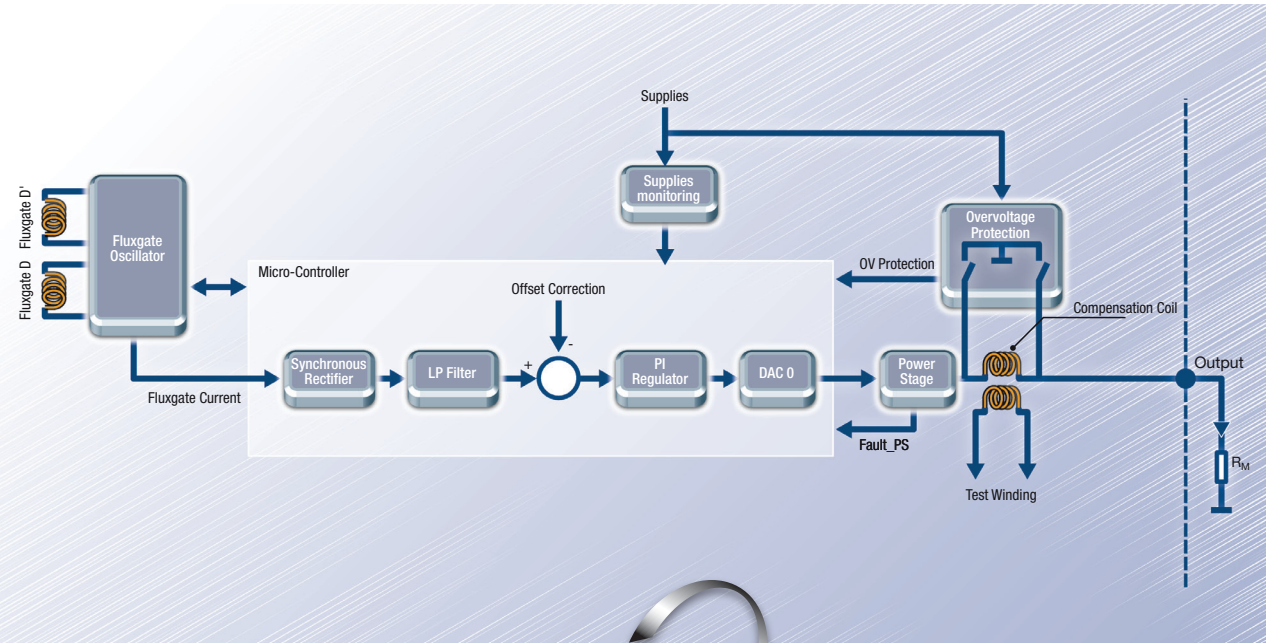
Supplies

Supplies monitoring

Overvoltage Protection

Fluxgate D'

Fluxgate D

Fluxgate Oscillator

Micro-Controller

OV Protection

Offset Correction

Compensation Coil

Output

Synchronous Rectifier

LP Filter

+

-

PI Regulator

DAC 0

Power Stage

Fluxgate Current

Fault_PS

$R_M$

Test Winding